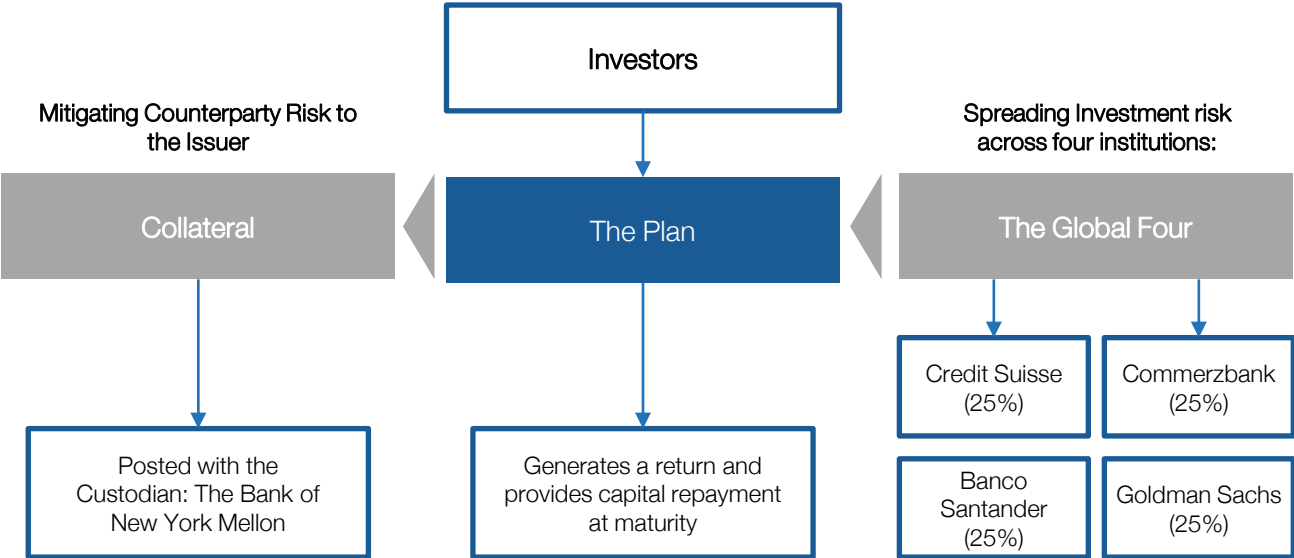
Investors

Mitigating Counterparty Risk to the Issuer

Spreading Investment risk across four institutions:

Collateral

The Plan

The Global Four

Credit Suisse (25%)

Commerzbank (25%)

Banco Santander (25%)

Goldman Sachs (25%)

Posted with the Custodian: The Bank of New York Mellon

Generates a return and provides capital repayment at maturity